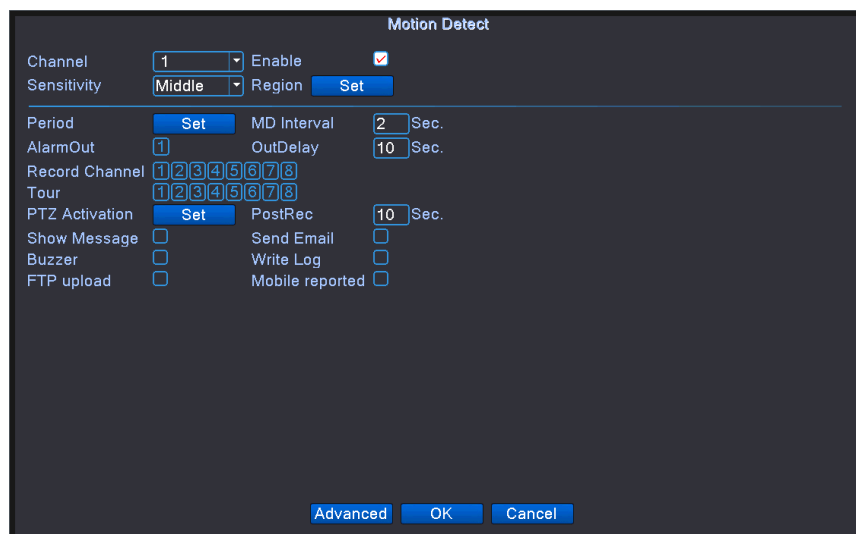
Motion Detect

Channel 1 Enable
Sensitivity Middle Region Set

Period Set MD Interval 2 Sec.
AlarmOut 1 OutDelay 10 Sec.
Record Channel 1 2 3 4 5 6 7 8
Tour 1 2 3 4 5 6 7 8
PTZ Activation Set PostRec 10 Sec.
Show Message Send Email
Buzzer Write Log
FTP upload Mobile reported

Advanced OK Cancel